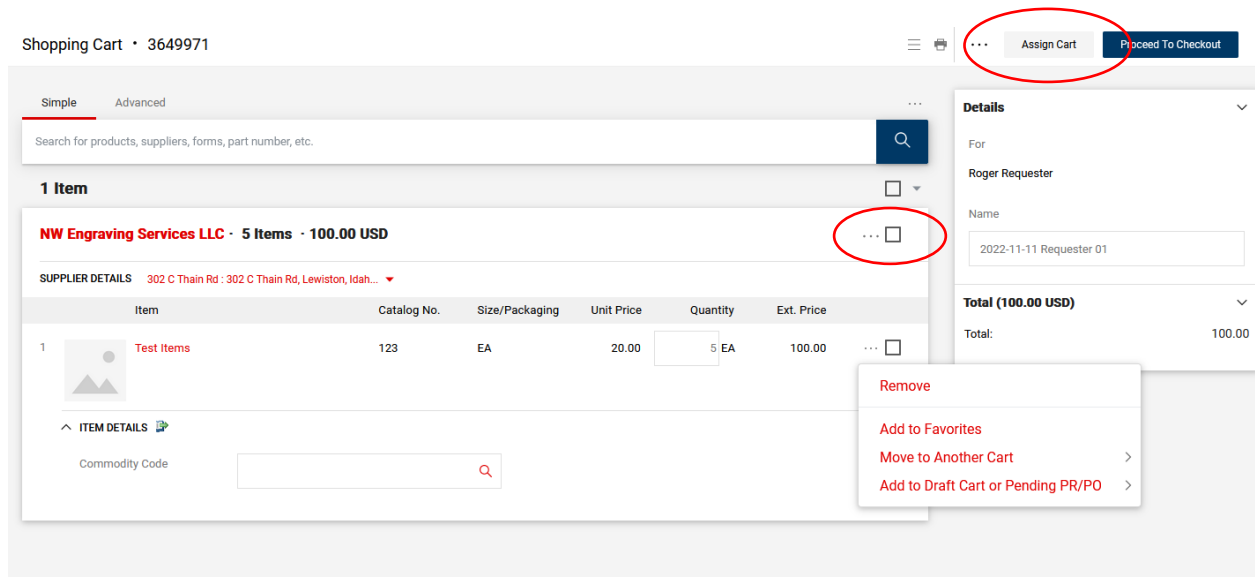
Shopping Cart • 3649971

···

Assign Cart

Proceed To Checkout

Simple

Advanced

···

Search for products, suppliers, forms, part number, etc.

1 Item

NW Engraving Services LLC · 5 Items · 100.00 USD

···

SUPPLIER DETAILS 302 C Thain Rd : 302 C Thain Rd, Lewiston, Idah...

| | Item | Catalog No. | Size/Packaging | Unit Price | Quantity | Ext. Price |
|---|---|---|---|---|---|---|
| 1 | Test Items | 123 | EA | 20.00 | 5 EA | 100.00 |

ITEM DETAILS

Commodity Code

Details

For

Roger Requester

Name

2022-11-11 Requester 01

Total (100.00 USD)

Total: 100.00

Remove

Add to Favorites

Move to Another Cart

Add to Draft Cart or Pending PR/PO